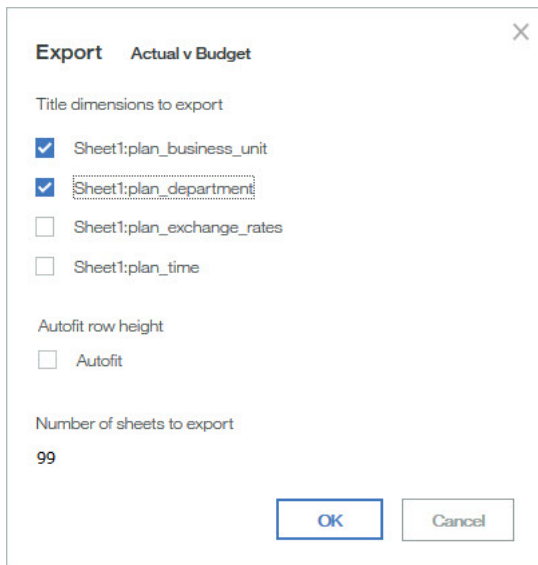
Export Actual v Budget

Title dimensions to export

Sheet1:plan_business_unit

Sheet1:plan_department

Sheet1:plan_exchange_rates

Sheet1:plan_time

Autofit row height

Autofit

Number of sheets to export

99

OK

Cancel